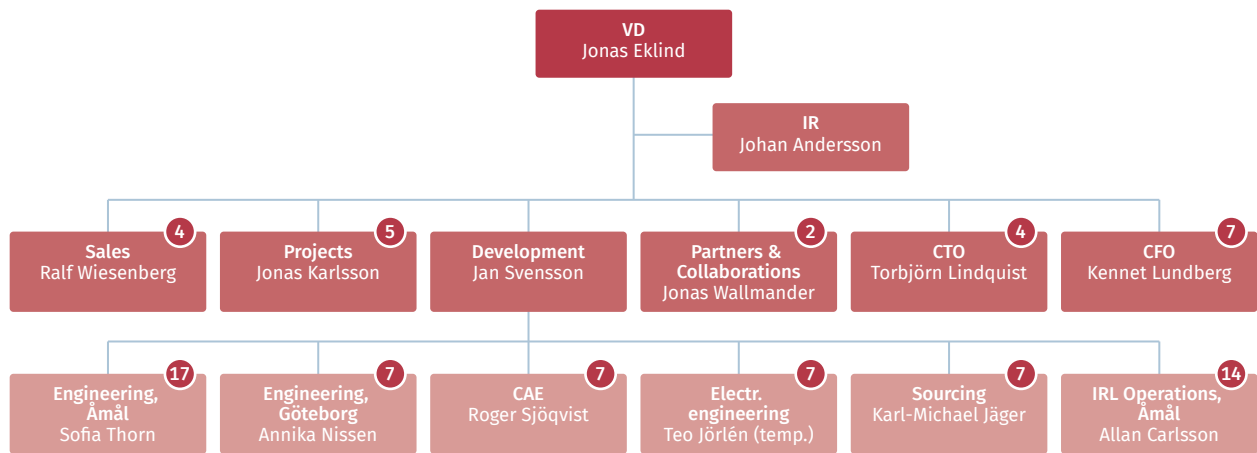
VD
Jonas Eklind

IR
Johan Andersson

4
Sales
Ralf Wiesenberg

5
Projects
Jonas Karlsson

Development
Jan Svensson

2
Partners & Collaborations
Jonas Wallmander

4
CTO
Torbjörn Lindquist

7
CFO
Kennet Lundberg

17
Engineering, Åmål
Sofia Thorn

7
Engineering, Göteborg
Annika Nissen

7
CAE
Roger Sjöqvist

7
Electr. engineering
Teo Jörlén (temp.)

7
Sourcing
Karl-Michael Jäger

14
IRL Operations, Åmål
Allan Carlsson